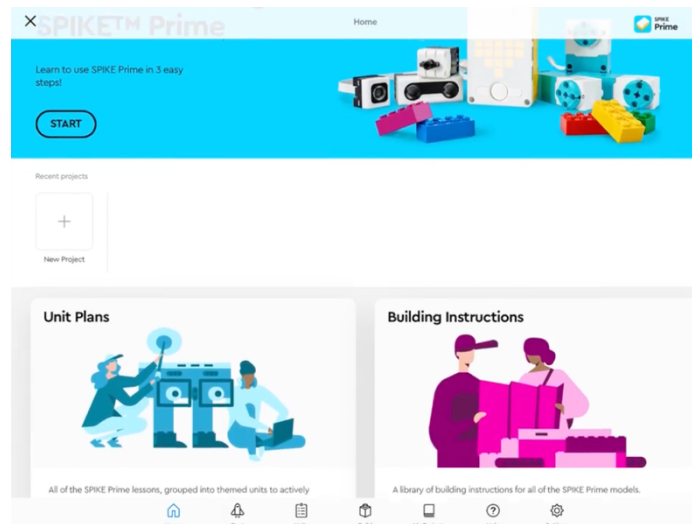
SPIKE™ Prime

Home

SPIKE Prime

Learn to use SPIKE Prime in 3 easy steps!

START

Recent projects

New Project

Unit Plans

All of the SPIKE Prime lessons, grouped into themed units to actively

Building Instructions

A library of building instructions for all of the SPIKE Prime models.